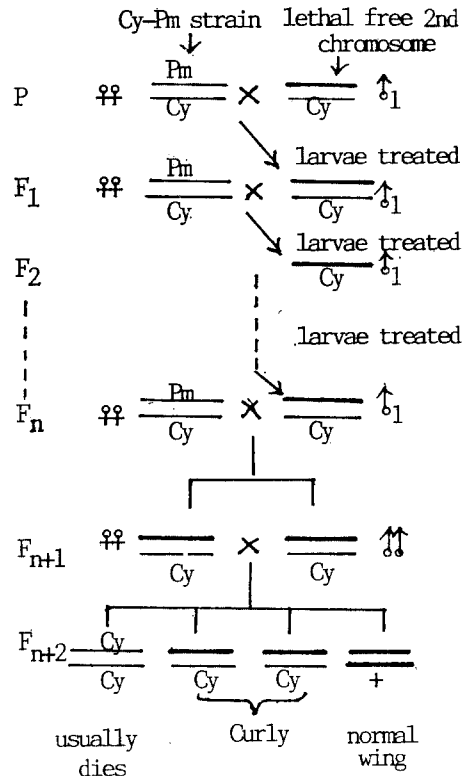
Cy–Pm strain lethal free 2nd chromosome

P ♀♀ $\frac{Pm}{Cy}$ × $\frac{}{Cy}$ ♂$_1$

larvae treated

F$_1$ ♀♀ $\frac{Pm}{Cy}$ × $\frac{}{Cy}$ ♂$_1$

larvae treated

F$_2$ $\frac{}{Cy}$ ♂$_1$

larvae treated

F$_n$ ♀♀ $\frac{Pm}{Cy}$ × $\frac{}{Cy}$ ♂$_1$

F$_{n+1}$ ♀♀ $\frac{}{Cy}$ × $\frac{}{Cy}$ ♂♂

F$_{n+2}$ $\frac{Cy}{Cy}$ $\frac{}{Cy}$ $\frac{}{Cy}$ $\frac{}{+}$

usually dies Curly normal wing